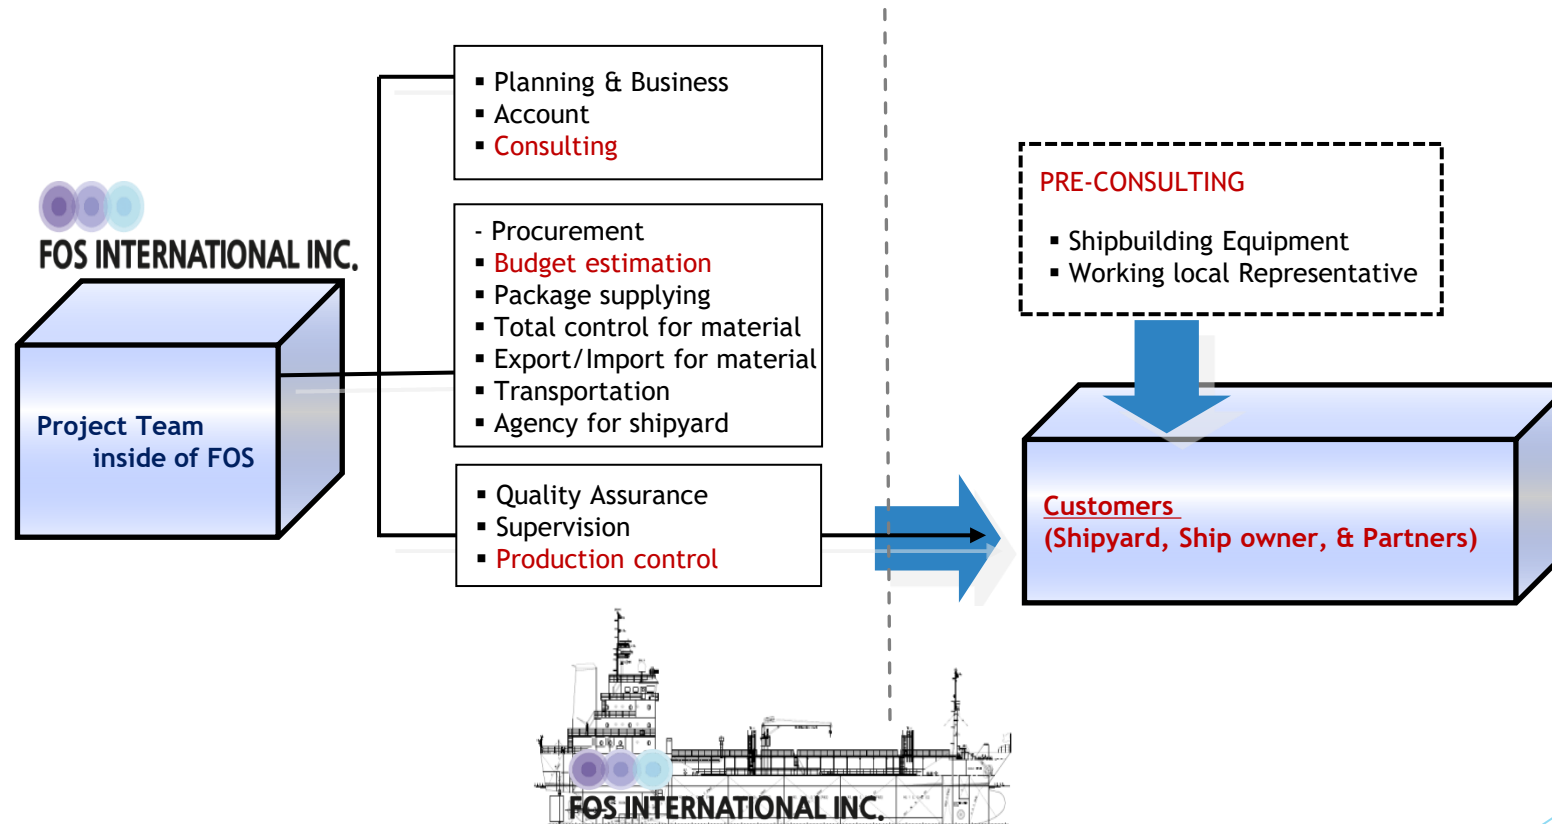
FOS INTERNATIONAL INC.

Project Team inside of FOS

▪ Planning & Business
▪ Account
▪ Consulting

- Procurement
▪ Budget estimation
▪ Package supplying
▪ Total control for material
▪ Export/Import for material
▪ Transportation
▪ Agency for shipyard

▪ Quality Assurance
▪ Supervision
▪ Production control

PRE-CONSULTING

▪ Shipbuilding Equipment
▪ Working local Representative

Customers
(Shipyard, Ship owner, & Partners)

FOS INTERNATIONAL INC.